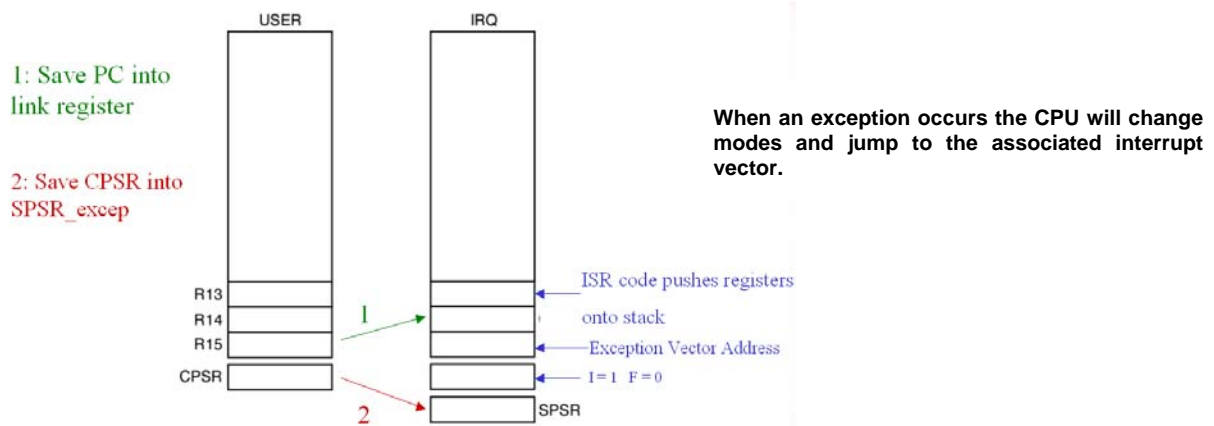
USER

IRQ

1: Save PC into link register

2: Save CPSR into SPSR_excep

When an exception occurs the CPU will change modes and jump to the associated interrupt vector.

R13

R14

R15

CPSR

1

2

ISR code pushes registers onto stack

Exception Vector Address

I = 1 F = 0

SPSR